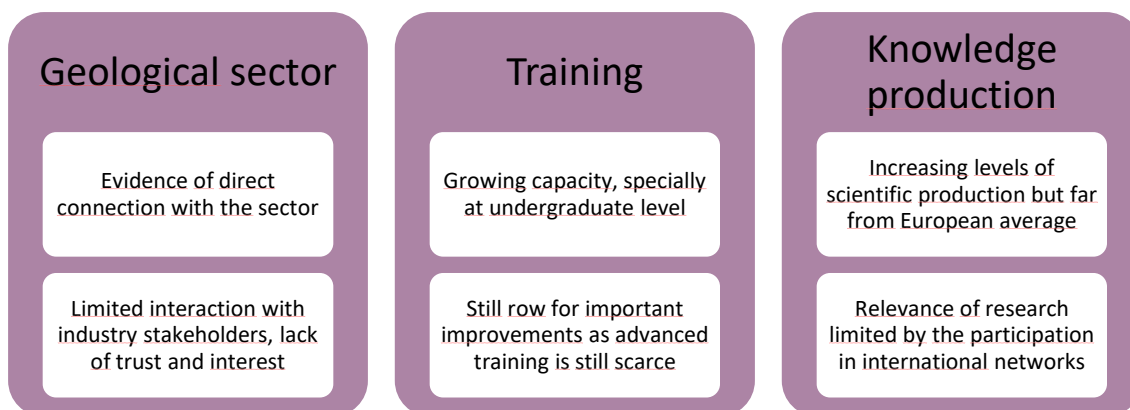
Geological sector

Evidence of direct connection with the sector

Limited interaction with industry stakeholders, lack of trust and interest

Training

Growing capacity, specially at undergraduate level

Still row for important improvements as advanced training is still scarce

Knowledge production

Increasing levels of scientific production but far from European average

Relevance of research limited by the participation in international networks